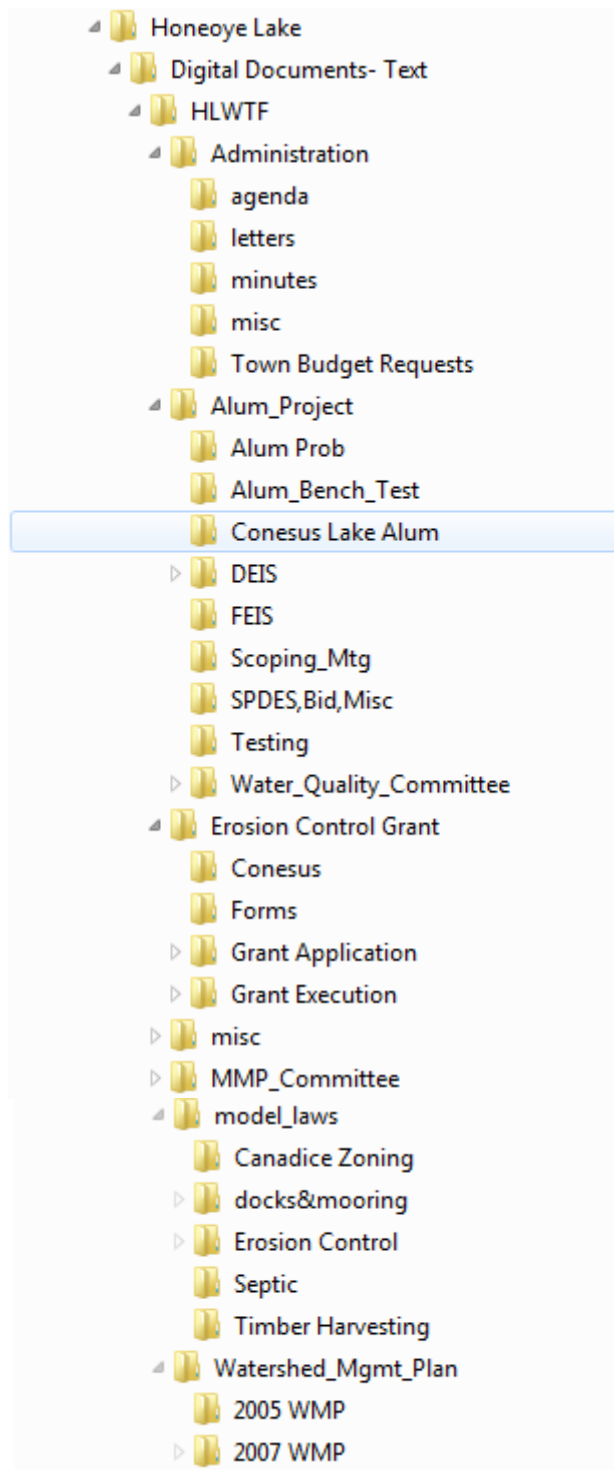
Honeoye Lake
Digital Documents- Text
HLWTF
Administration
agenda
letters
minutes
misc
Town Budget Requests
Alum_Project
Alum Prob
Alum_Bench_Test
Conesus Lake Alum
DEIS
FEIS
Scoping_Mtg
SPDES,Bid,Misc
Testing
Water_Quality_Committee
Erosion Control Grant
Conesus
Forms
Grant Application
Grant Execution
misc
MMP_Committee
model_laws
Canadice Zoning
docks&mooring
Erosion Control
Septic
Timber Harvesting
Watershed_Mgmt_Plan
2005 WMP
2007 WMP